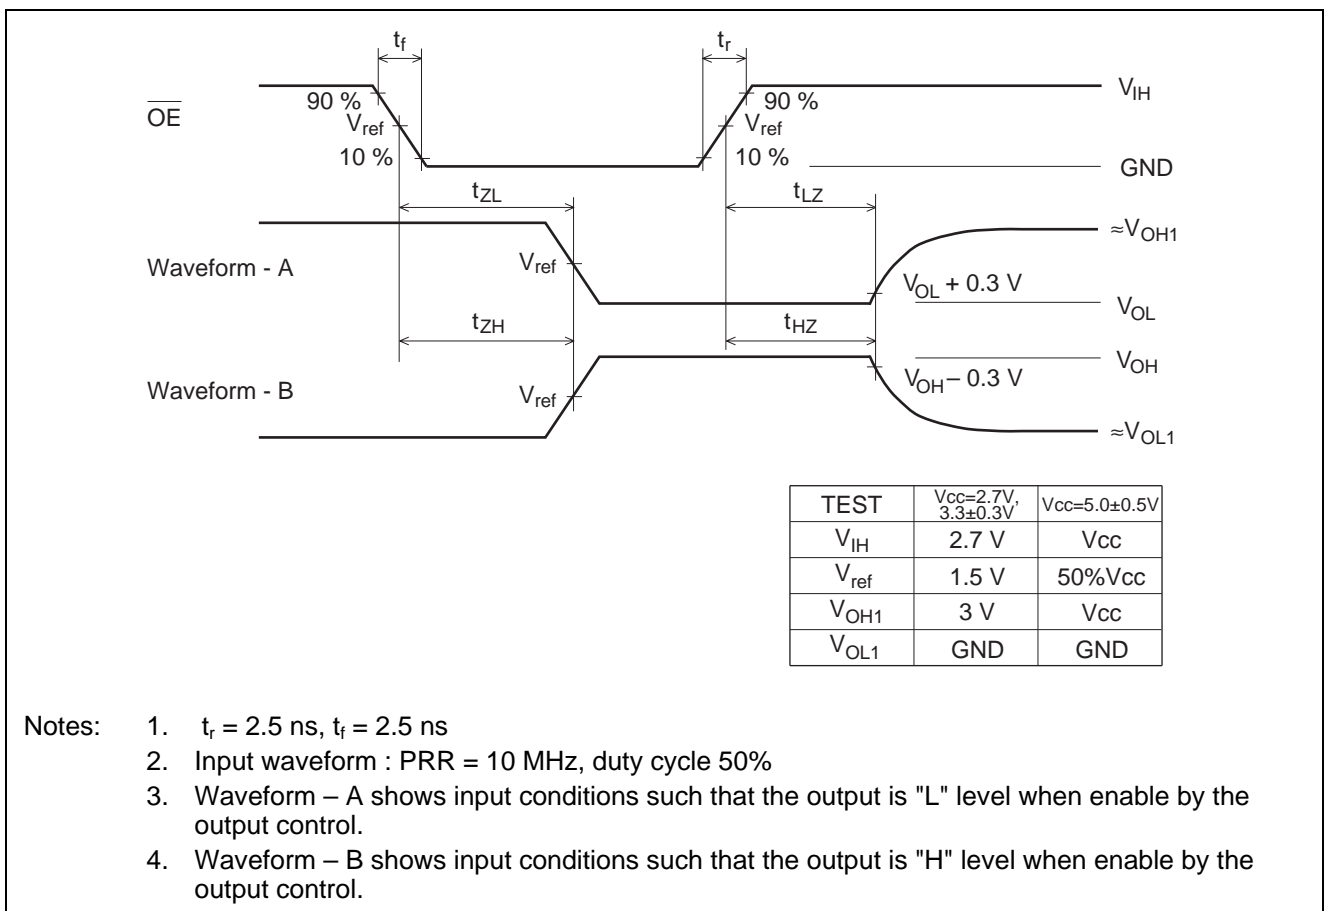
$t_f$

$t_r$

$\overline{OE}$

90 %

$V_{ref}$

10 %

90 %

$V_{ref}$

10 %

$V_{IH}$

GND

$t_{ZL}$

$t_{LZ}$

$\approx V_{OH1}$

Waveform - A

$V_{ref}$

$V_{OL}$ + 0.3 V

$V_{OL}$

$t_{ZH}$

$t_{HZ}$

$V_{OH}$

Waveform - B

$V_{ref}$

$V_{OH}$ – 0.3 V

$\approx V_{OL1}$

| TEST | Vcc=2.7V, 3.3±0.3V | Vcc=5.0±0.5V |
|---|---|---|
| $V_{IH}$ | 2.7 V | Vcc |
| $V_{ref}$ | 1.5 V | 50%Vcc |
| $V_{OH1}$ | 3 V | Vcc |
| $V_{OL1}$ | GND | GND |

Notes: 1. $t_r$ = 2.5 ns, $t_f$ = 2.5 ns

2. Input waveform : PRR = 10 MHz, duty cycle 50%

3. Waveform – A shows input conditions such that the output is "L" level when enable by the output control.

4. Waveform – B shows input conditions such that the output is "H" level when enable by the output control.